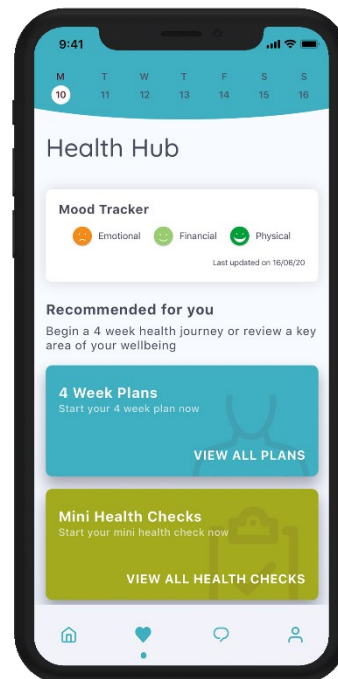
9:41

M 10
T 11
W 12
T 13
F 14
S 15
S 16

Health Hub

Mood Tracker

Emotional Financial Physical

Last updated on 16/06/20

Recommended for you

Begin a 4 week health journey or review a key area of your wellbeing

4 Week Plans
Start your 4 week plan now

VIEW ALL PLANS

Mini Health Checks
Start your mini health check now

VIEW ALL HEALTH CHECKS